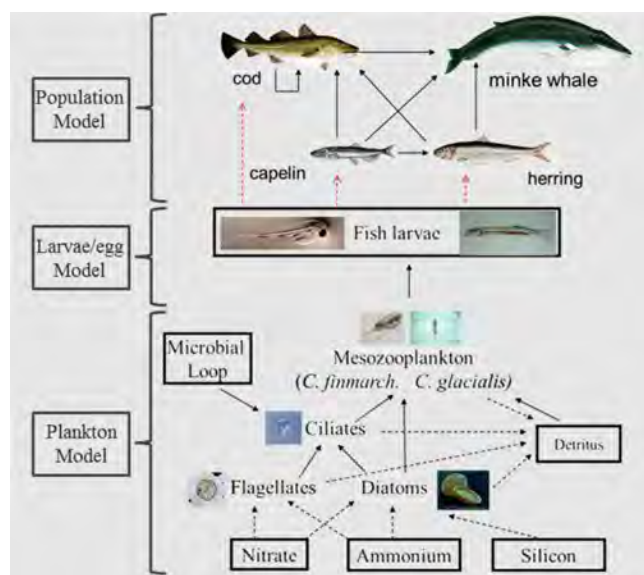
Population Model

cod

minke whale

capelin

herring

Larvae/egg Model

Fish larvae

Plankton Model

Microbial Loop

Mesozooplankton (C. finmarch. C. glacialis)

Ciliates

Detritus

Flagellates

Diatoms

Nitrate

Ammonium

Silicon